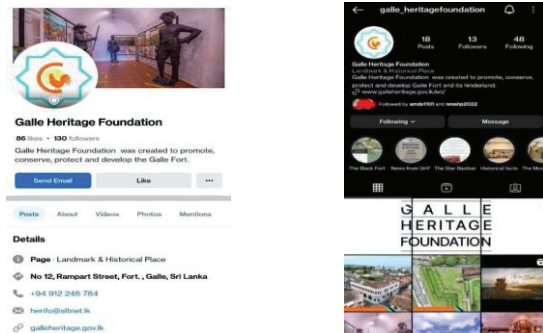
Galle Heritage Foundation

86 likes • 130 followers

Galle Heritage Foundation was created to promote, conserve, protect and develop the Galle Fort.

Send Email

Like

...

Posts

About

Videos

Photos

Mentions

Details

Page · Landmark & Historical Place

No 12, Rampart Street, Fort, , Galle, Sri Lanka

+94 912 246 784

herifo@sltnet.lk

galleheritage.gov.lk

galle_heritagefoundation

18 Posts

13 Followers

48 Following

Galle Heritage Foundation

Landmark & Historical Place

Galle Heritage Foundation was created to promote, conserve, protect and develop Galle Fort and its hinderland.

www.galleheritage.gov.lk/en/

Followed by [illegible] and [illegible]

Following

Message

The Black Fort

News from GHF

The Star Bastion

Historical facts

The Moo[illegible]

GALLE
HERITAGE
FOUNDATION